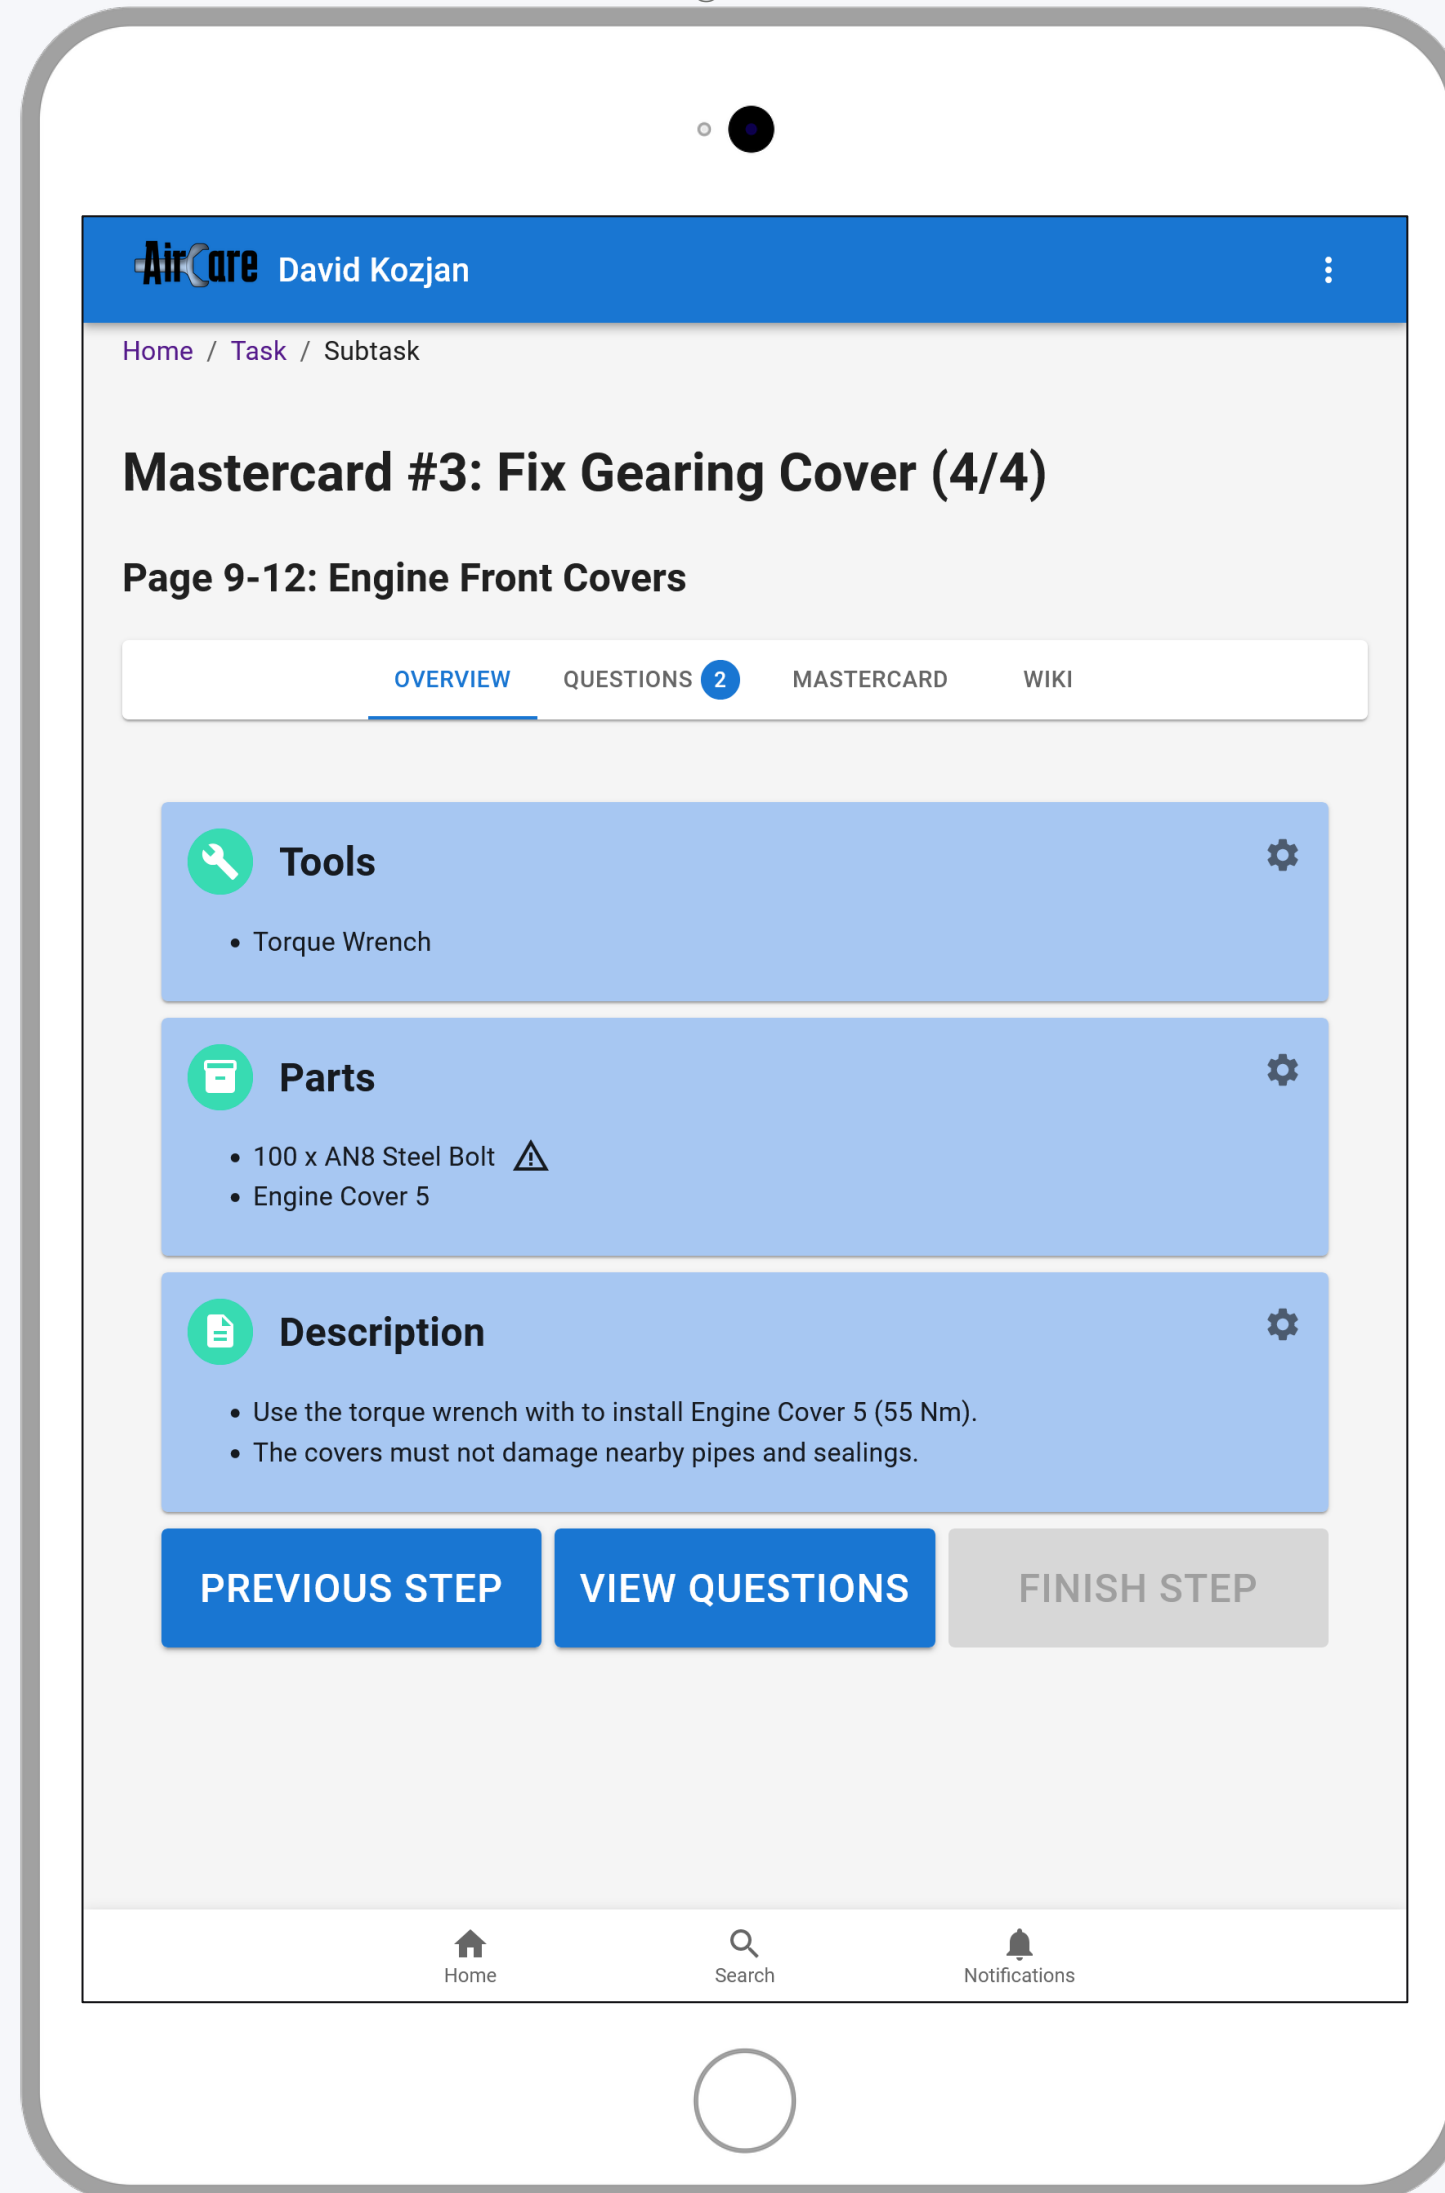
AirCare David Kozjan

Home / Task / Subtask

Mastercard #3: Fix Gearing Cover (4/4)

Page 9-12: Engine Front Covers

OVERVIEW QUESTIONS 2 MASTERCARD WIKI

Tools

- Torque Wrench

Parts

- 100 x AN8 Steel Bolt ⚠
- Engine Cover 5

Description

- Use the torque wrench with to install Engine Cover 5 (55 Nm).
- The covers must not damage nearby pipes and sealings.

PREVIOUS STEP VIEW QUESTIONS FINISH STEP

Home Search Notifications